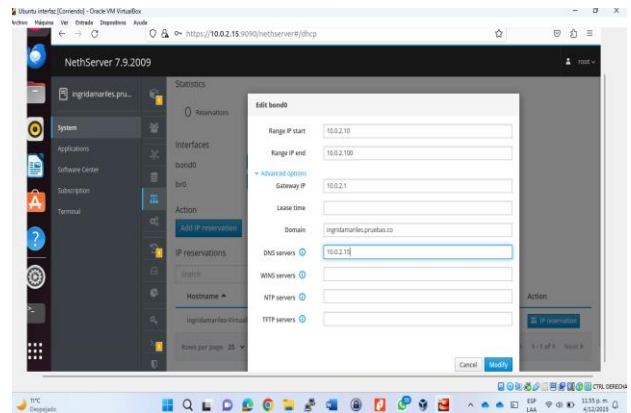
Ubuntu interfac [Corriendo] - Oracle VM VirtualBox

Archivo Máquina Ver Entrada Dispositivos Ayuda

https://10.0.2.15:9090/nethserver#/dhcp

NethServer 7.9.2009

root

ingridamariles.pru...

System

Applications

Software Center

Subscription

Terminal

Statistics

0 Reservations

Interfaces

bond0

br0

Action

Add IP reservation

IP reservations

Search

Hostname ▲

ingridamarilesVirtual

Rows per page 25

Action

IP reservation

1 - 1 of 1 Next

Edit bond0

Range IP start 10.0.2.10

Range IP end 10.0.2.100

Advanced options

Gateway IP 10.0.2.1

Lease time

Domain ingridamariles.pruebas.co

DNS servers 10.0.2.15

WINS servers

NTP servers

TFTP servers

Cancel Modify

CTRL DERECHA

11°C Despejado

ESP LAA

11:55 p. m. 4/12/2023